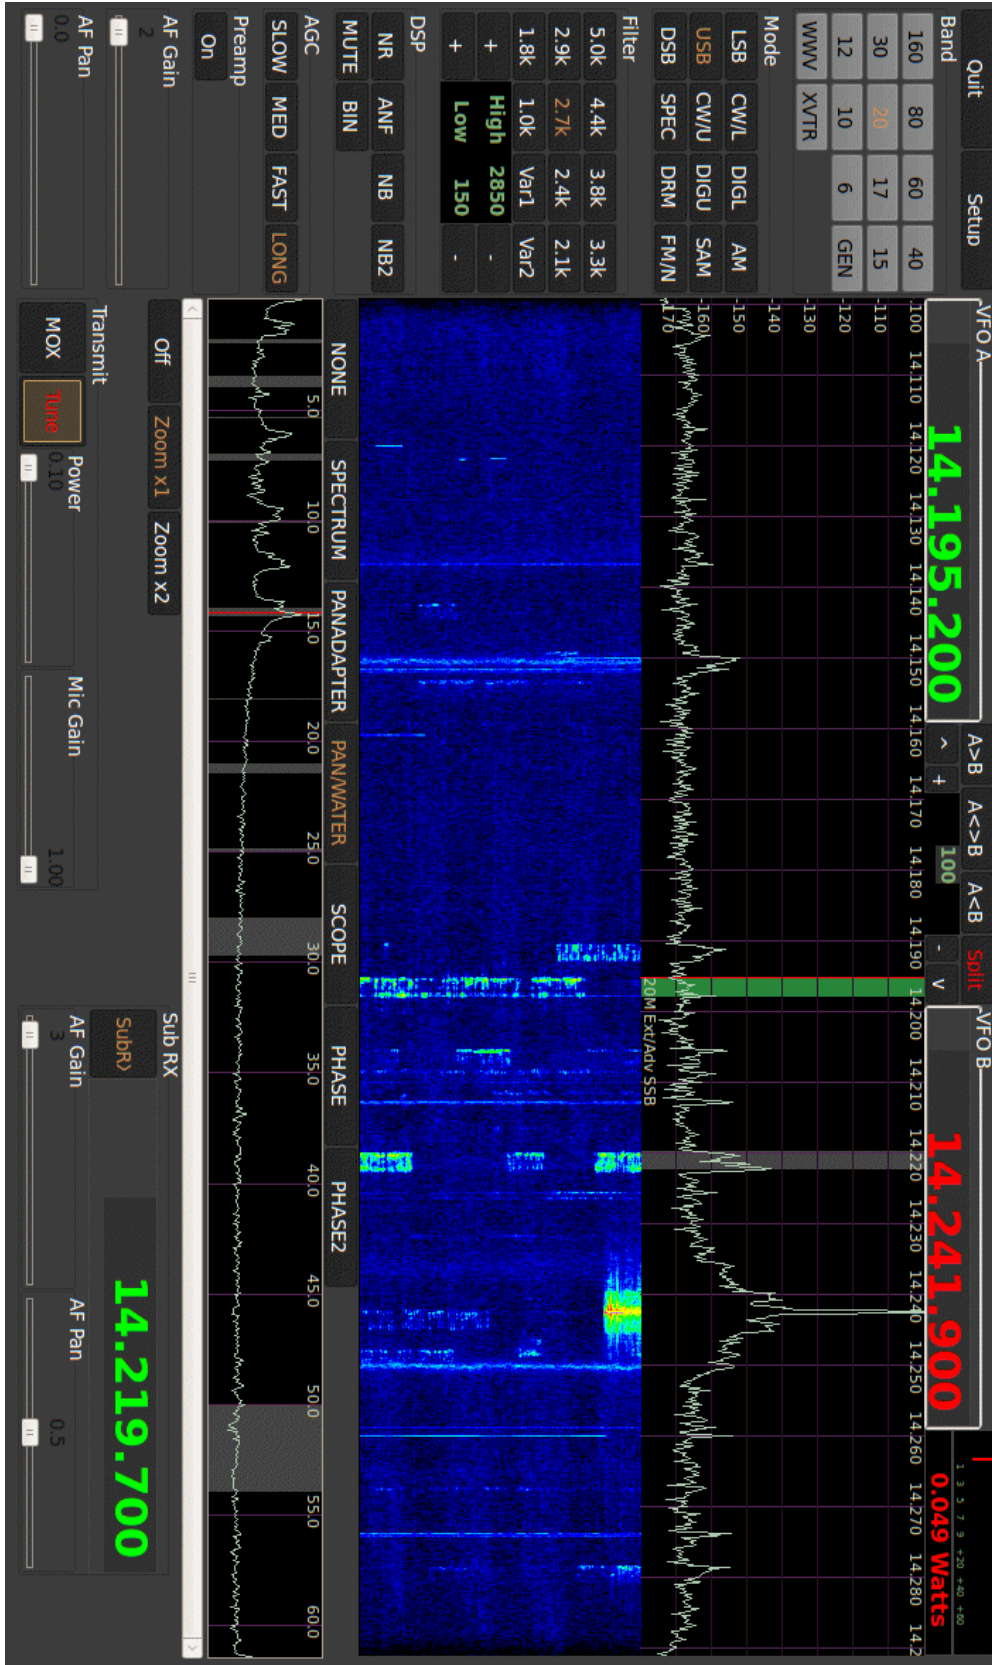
Quit

Setup

Band

| 160 | 80 | 60 | 40 |
|---|---|---|---|
| 30 | 20 | 17 | 15 |
| 12 | 10 | 6 | GEN |
| WWV | XVTR | | |

Mode

| LSB | CW/L | DIGL | AM |
|---|---|---|---|
| USB | CW/U | DIGU | SAM |
| DSB | SPEC | DRM | FMN |

Filter

| 5.0k | 4.4k | 3.8k | 3.3k |
|---|---|---|---|
| 2.9k | 2.7k | 2.4k | 2.1k |
| 1.8k | 1.0k | Var1 | Var2 |
| + | High | 2850 | - |
| + | Low | 150 | - |

DSP

| NR | ANF | NB | NB2 |
|---|---|---|---|
| MUTE | BIN | | |

AGC

| SLOW | MED | FAST | LONG |
|---|---|---|---|

Preamp
On

AF Gain
2

AF Pan
0.0

Transmit

MOX

Tune

Power
0.10

Mic Gain
1.00

Off

Zoom x1

Zoom x2

VFO A

14.195.200

A>B

A<>B

A<B

Split

^

+

100

-

v

VFO B

14.241.900

0.049 Watts

1 3 5 7 9 +20 +40 +60

-100
-110
-120
-130
-140
-150
-160
-170

14.110 14.120 14.130 14.140 14.150 14.160 14.170 14.180 14.190 14.200 14.210 14.220 14.230 14.240 14.250 14.260 14.270 14.280 14.2

20M Ext/Adv SSB

NONE

SPECTRUM

PANADAPTER

PAN/WATER

SCOPE

PHASE

PHASE2

5.0 10.0 15.0 20.0 25.0 30.0 35.0 40.0 45.0 50.0 55.0 60.0

Sub RX

SubRX

AF Gain
3

AF Pan
0.5

14.219.700